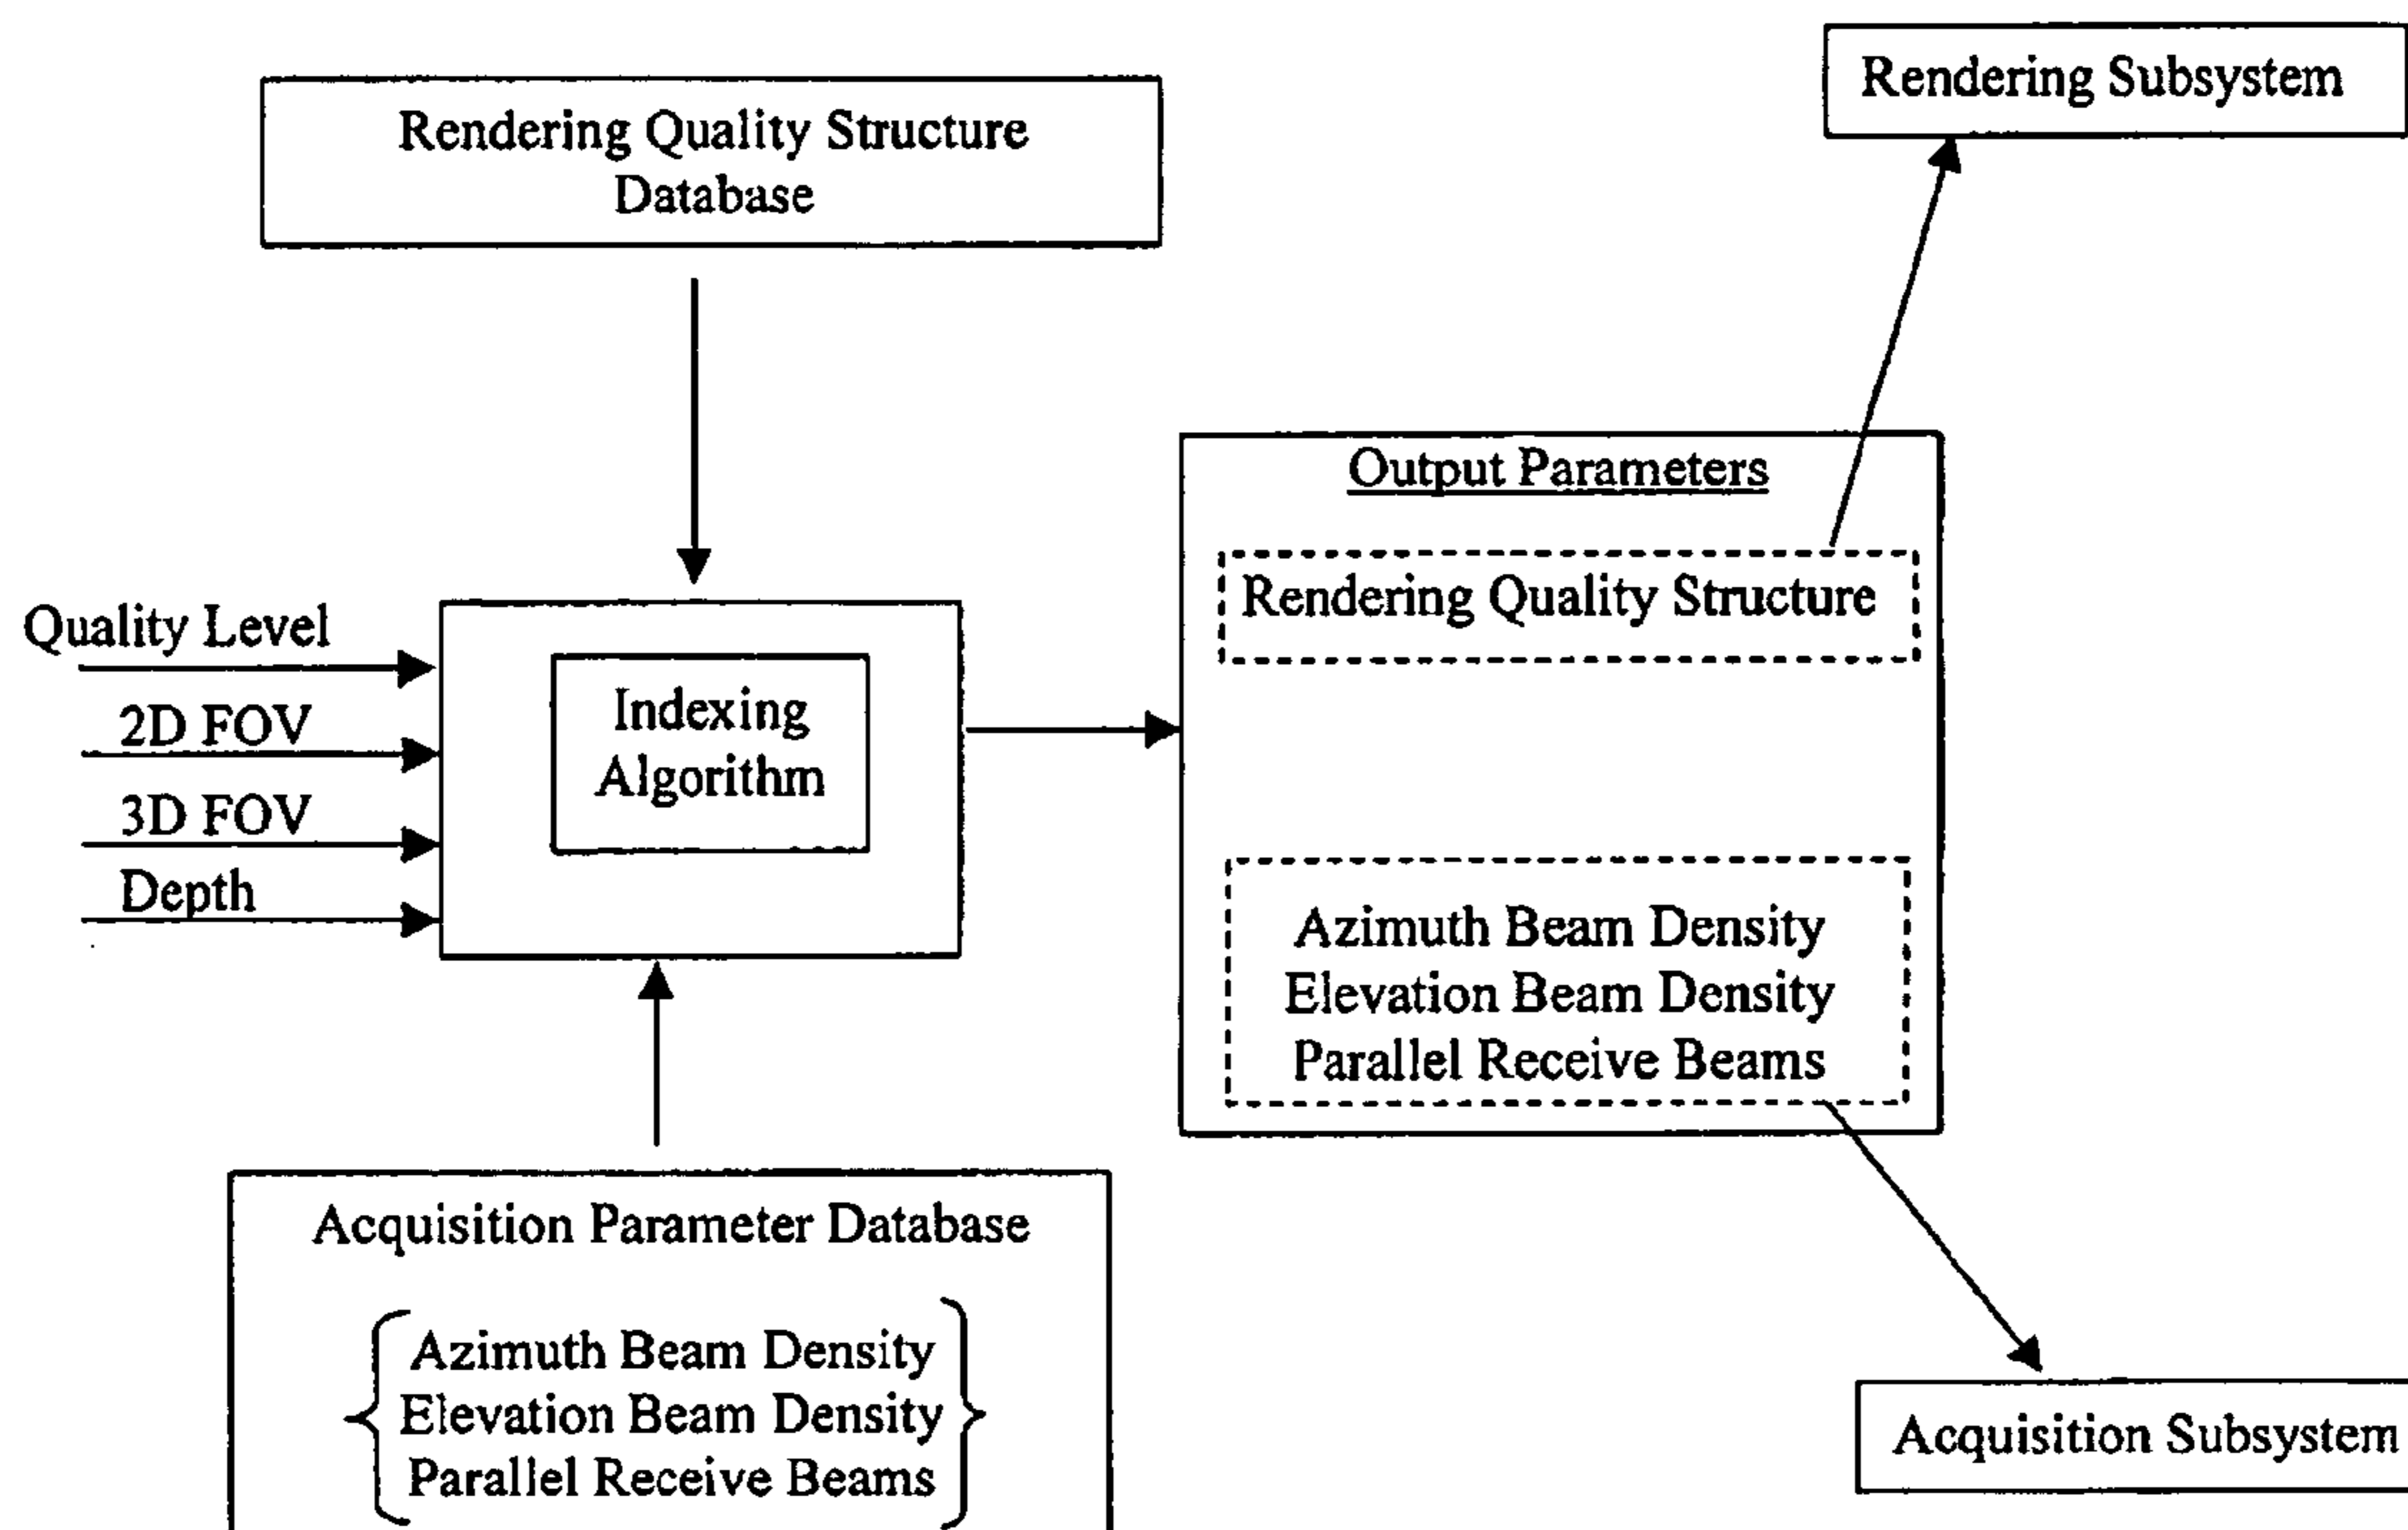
Rendering Subsystem

Rendering Quality Structure Database

Quality Level

2D FOV

3D FOV

Depth

Indexing Algorithm

Output Parameters

Rendering Quality Structure

Azimuth Beam Density
Elevation Beam Density
Parallel Receive Beams

Acquisition Parameter Database

Azimuth Beam Density
Elevation Beam Density
Parallel Receive Beams

Acquisition Subsystem